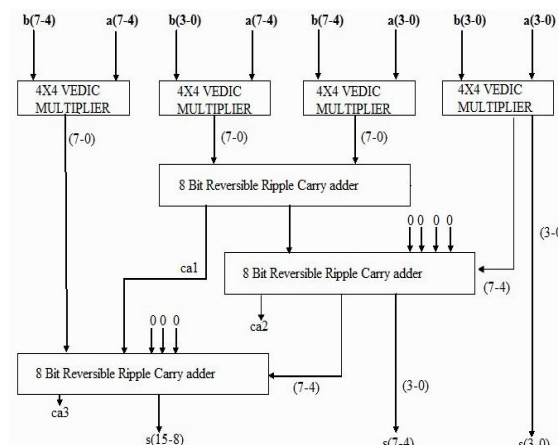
b(7-4) a(7-4) b(3-0) a(7-4) b(7-4) a(3-0) b(3-0) a(3-0)

4X4 VEDIC MULTIPLIER

4X4 VEDIC MULTIPLIER

4X4 VEDIC MULTIPLIER

4X4 VEDIC MULTIPLIER

(7-0)

(7-0)

(7-0)

8 Bit Reversible Ripple Carry adder

0 0 0 0

(3-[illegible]

ca1

8 Bit Reversible Ripple Carry adder

(7-4)

0 0 0

ca2

8 Bit Reversible Ripple Carry adder

(7-4)

(3-0)

ca3

s(15-8)

s(7-4)

s(3-0)